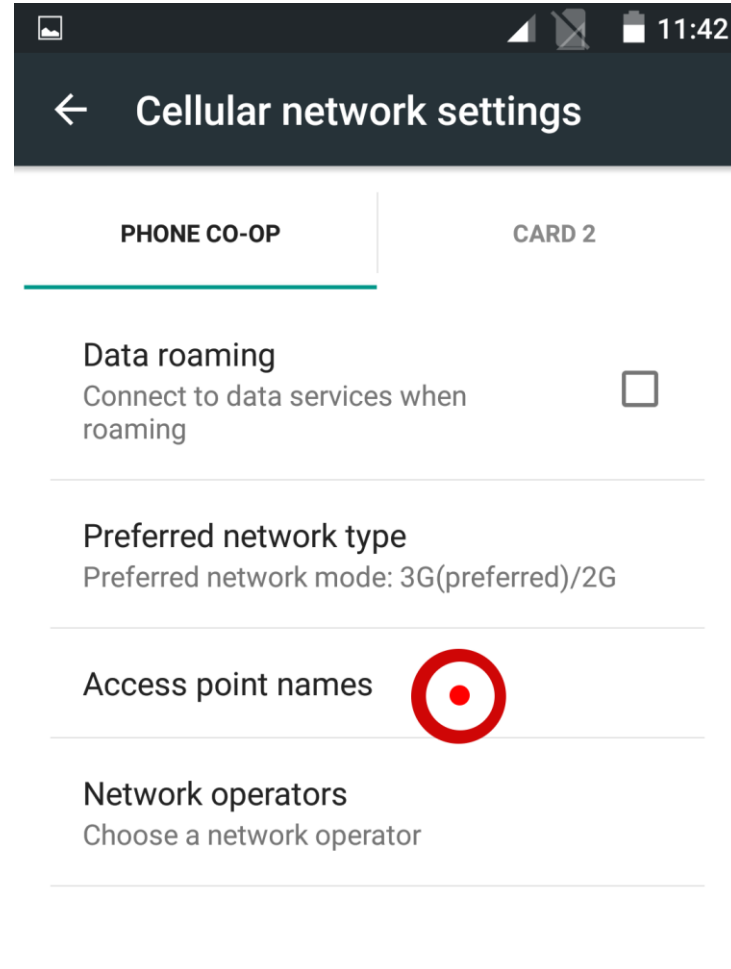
11:42

Cellular network settings

PHONE CO-OP

CARD 2

Data roaming
Connect to data services when roaming

Preferred network type
Preferred network mode: 3G(preferred)/2G

Access point names

Network operators
Choose a network operator